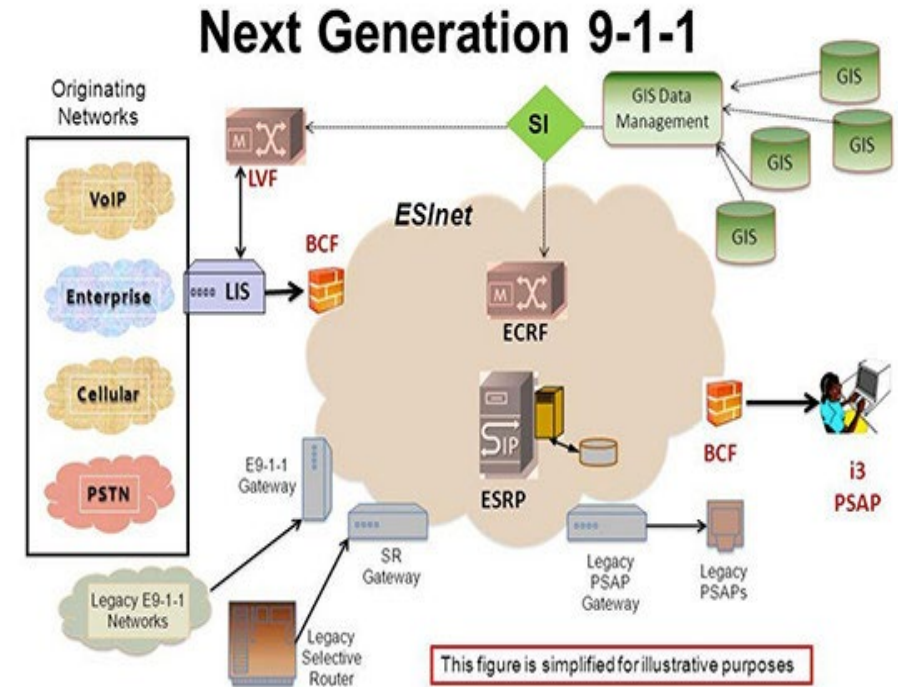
Next Generation 9-1-1

Originating Networks

VoIP

Enterprise

Cellular

PSTN

M

LVF

SI

GIS Data Management

GIS

GIS

GIS

GIS

GIS

LIS

BCF

ESInet

M

ECRF

IP

ESRP

BCF

i3 PSAP

E9-1-1 Gateway

SR Gateway

Legacy PSAP Gateway

Legacy PSAPs

Legacy E9-1-1 Networks

Legacy Selective Router

This figure is simplified for illustrative purposes